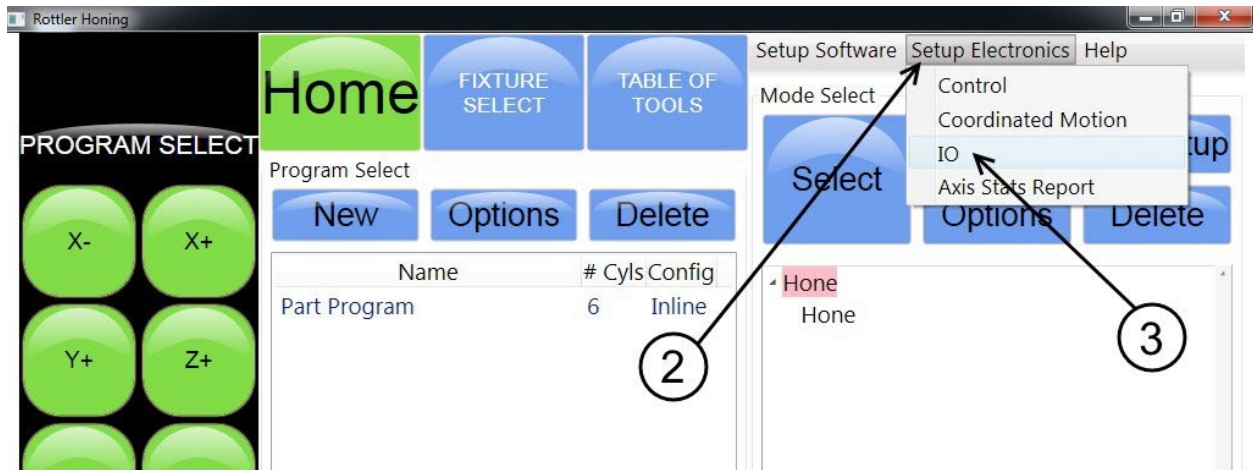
Rottler Honing

PROGRAM SELECT

X-
X+
Y+
Z+

Home
FIXTURE SELECT
TABLE OF TOOLS

Program Select
New
Options
Delete

| Name | # Cyls | Config |
|---|---|---|
| Part Program | 6 | Inline |

Setup Software Setup Electronics Help
Control
Coordinated Motion
IO
Axis Stats Report

Mode Select
Select
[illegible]tup
Options
Delete

Hone
Hone

2
3